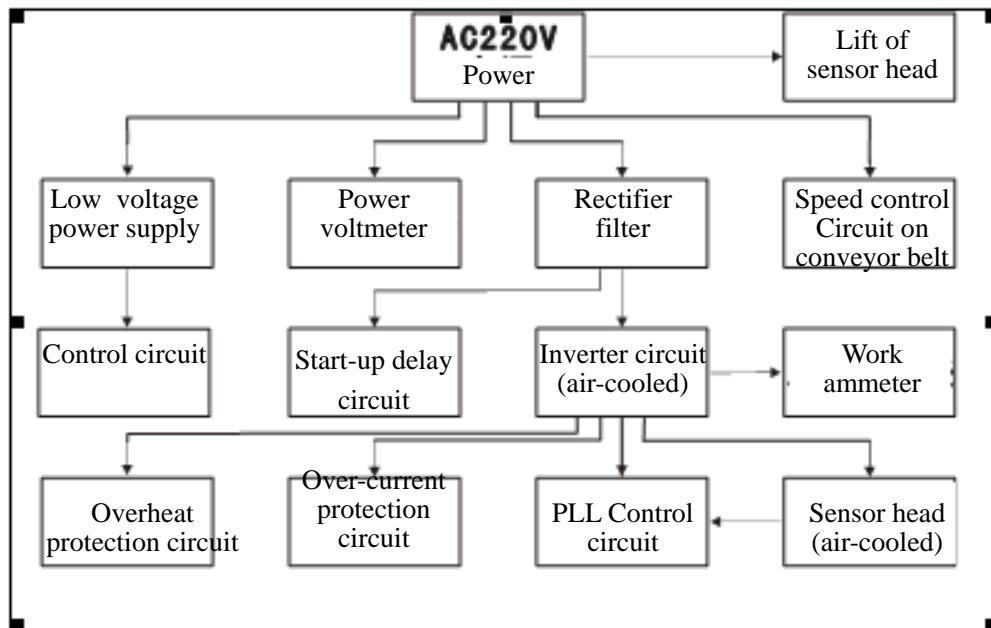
AC220V
Power

Lift of sensor head

Low voltage power supply

Power voltmeter

Rectifier filter

Speed control Circuit on conveyor belt

Control circuit

Start-up delay circuit

Inverter circuit (air-cooled)

Work ammeter

Overheat protection circuit

Over-current protection circuit

PLL Control circuit

Sensor head (air-cooled)